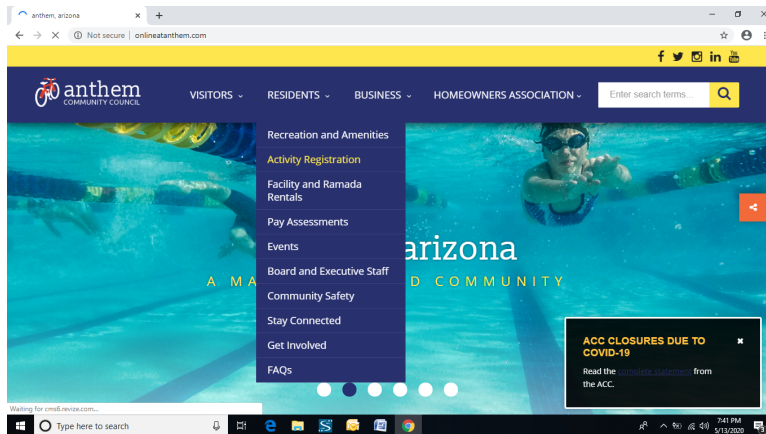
anthem, arizona ×
+
– ☐ ×
← → ✕ ⓘ Not secure | onlineatanthem.com

anthem
COMMUNITY COUNCIL
VISITORS ⌄
RESIDENTS ⌄
BUSINESS ⌄
HOMEOWNERS ASSOCIATION ⌄
Enter search terms...

Recreation and Amenities
Activity Registration
Facility and Ramada Rentals
Pay Assessments
Events
Board and Executive Staff
Community Safety
Stay Connected
Get Involved
FAQs

arizona
A MA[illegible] D COMMUNITY

ACC CLOSURES DUE TO COVID-19
Read the complete statement from the ACC.
×

Waiting for cms6.revize.com...
Type here to search
7:41 PM
5/13/2020